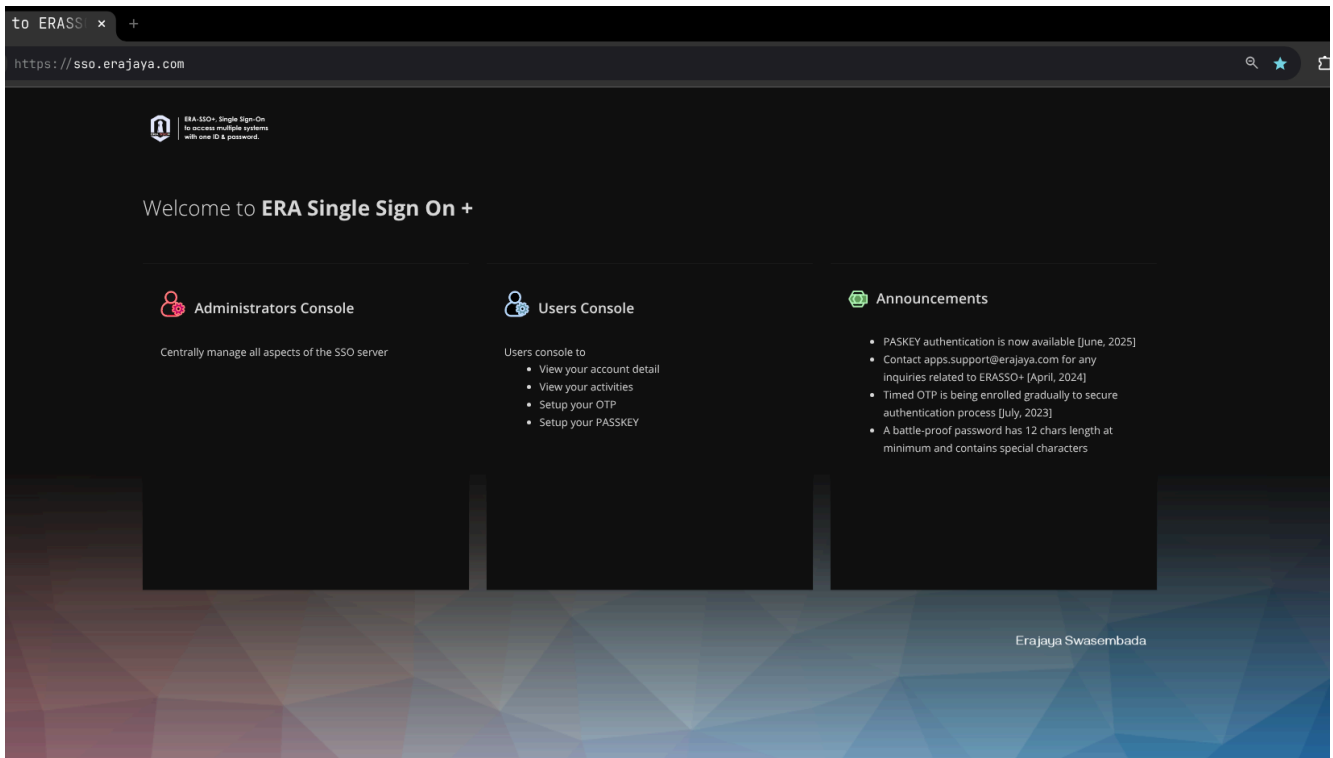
to ERASS ×

https://sso.erajaya.com

ERA-SSO+. Single Sign-On to access multiple systems with one ID & password.

Welcome to **ERA Single Sign On +**

Administrators Console

Centrally manage all aspects of the SSO server

Users Console

Users console to
- View your account detail
- View your activities
- Setup your OTP
- Setup your PASSKEY

Announcements

- PASKEY authentication is now available [June, 2025]
- Contact apps.support@erajaya.com for any inquiries related to ERASSO+ [April, 2024]
- Timed OTP is being enrolled gradually to secure authentication process [July, 2023]
- A battle-proof password has 12 chars length at minimum and contains special characters

Erajaya Swasembada